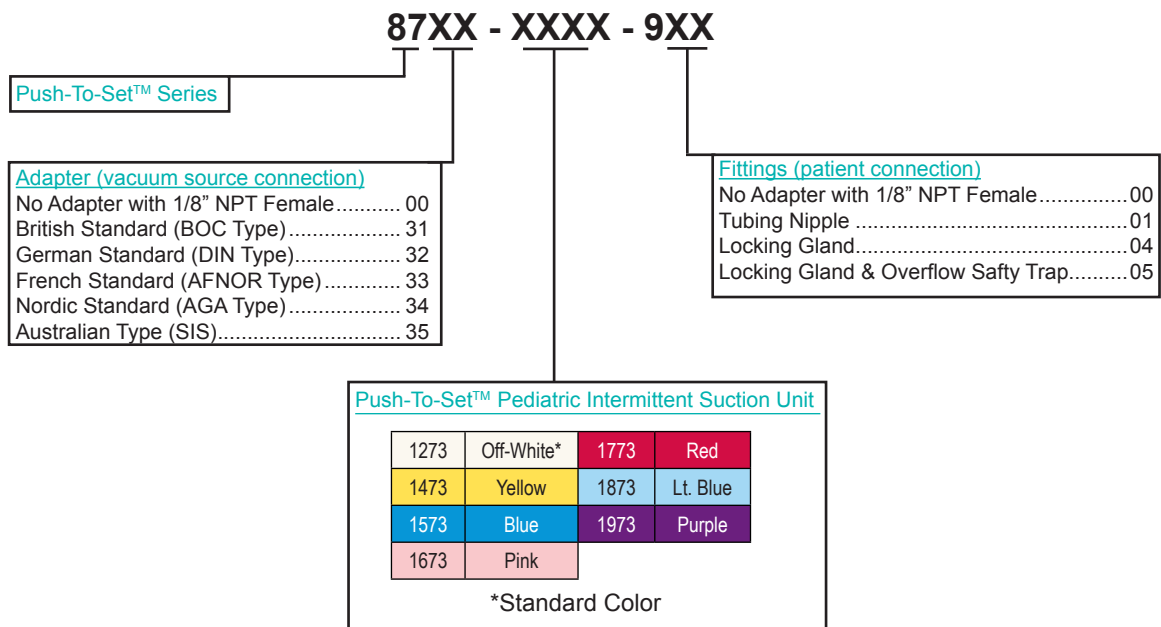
87XX - XXXX - 9XX

Push-To-Set™ Series

Adapter (vacuum source connection)
No Adapter with 1/8” NPT Female........... 00
British Standard (BOC Type)................... 31
German Standard (DIN Type).................. 32
French Standard (AFNOR Type)............. 33
Nordic Standard (AGA Type).................. 34
Australian Type (SIS).............................. 35

Fittings (patient connection)
No Adapter with 1/8” NPT Female...............00
Tubing Nipple .............................................01
Locking Gland..............................................04
Locking Gland & Overflow Safty Trap..........05

Push-To-Set™ Pediatric Intermittent Suction Unit

| 1273 | Off-White* | 1773 | Red |
|---|---|---|---|
| 1473 | Yellow | 1873 | Lt. Blue |
| 1573 | Blue | 1973 | Purple |
| 1673 | Pink | | |

*Standard Color